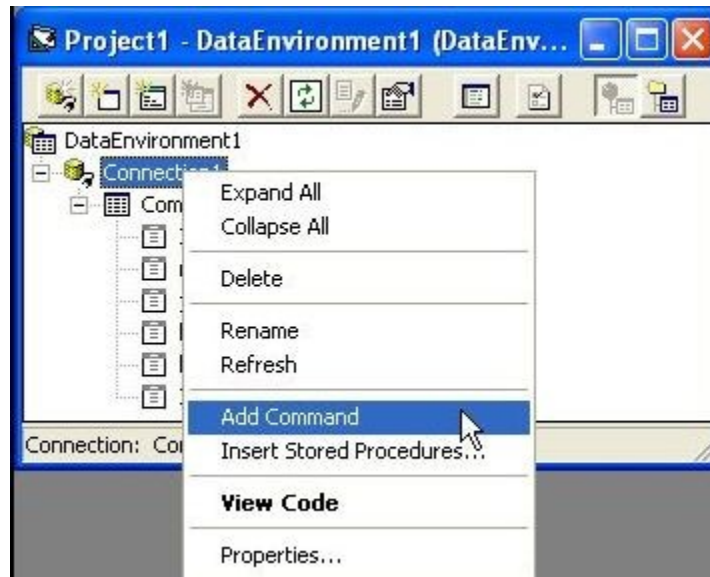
Project1 - DataEnvironment1 (DataEnv...

DataEnvironment1
Connection1
Com

Expand All
Collapse All
Delete
Rename
Refresh
Add Command
Insert Stored Procedures...
View Code
Properties...

Connection: Co